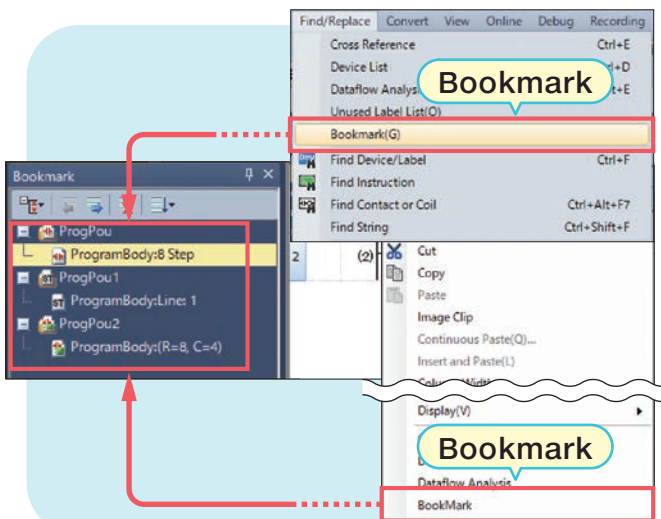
Find/Replace Convert View Online Debug Recording

Cross Reference Ctrl+E
Device List Ctrl+D
Dataflow Analysis Ctrl+E
Unused Label List(O)
Bookmark(G)
Find Device/Label Ctrl+F
Find Instruction
Find Contact or Coil Ctrl+Alt+F7
Find String Ctrl+Shift+F

Bookmark

Bookmark

ProgPou
ProgramBody:8 Step
ProgPou1
ProgramBody:Line: 1
ProgPou2
ProgramBody:(R=8, C=4)

2 (2)

Cut
Copy
Paste
Image Clip
Continuous Paste(Q)...
Insert and Paste(L)
Column Width
Display(V)

Bookmark

Dataflow Analysis
BookMark